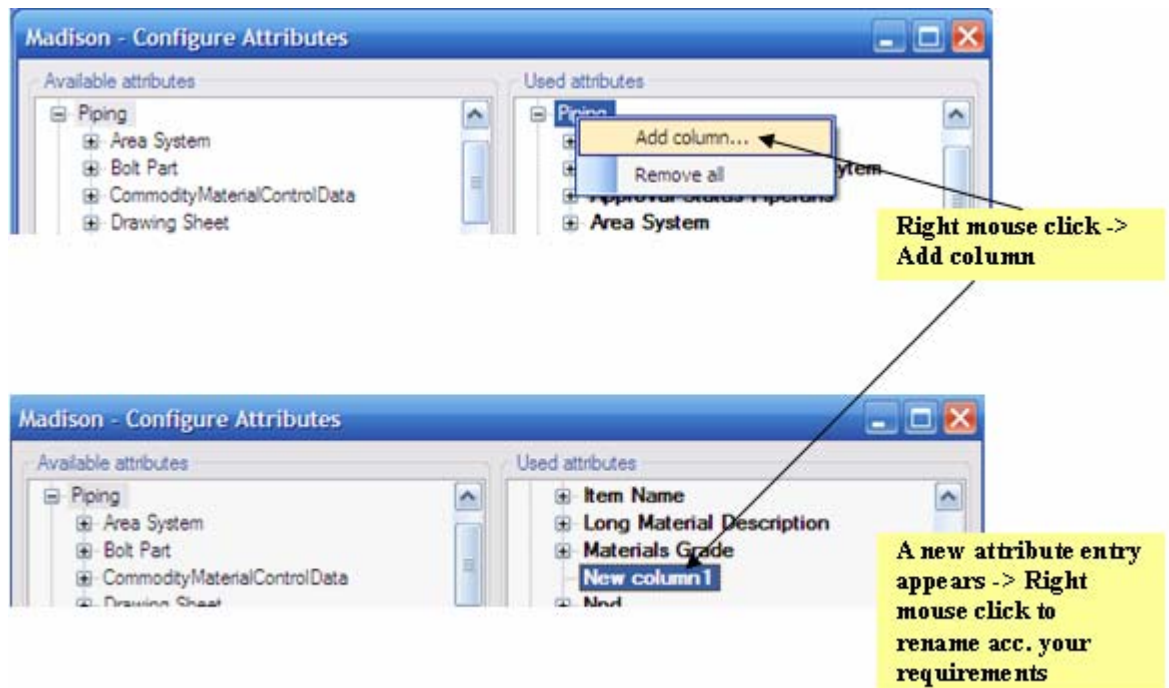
Madison - Configure Attributes

Available attributes

Piping
Area System
Bolt Part
CommodityMaterialControlData
Drawing Sheet

Used attributes

Piping
Add column...
Remove all
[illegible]ytem
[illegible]
Area System

Right mouse click -> Add column

Madison - Configure Attributes

Available attributes

Piping
Area System
Bolt Part
CommodityMaterialControlData
Drawing Sheet

Used attributes

Item Name
Long Material Description
Materials Grade
New column1
Npd

A new attribute entry appears -> Right mouse click to rename acc. your requirements